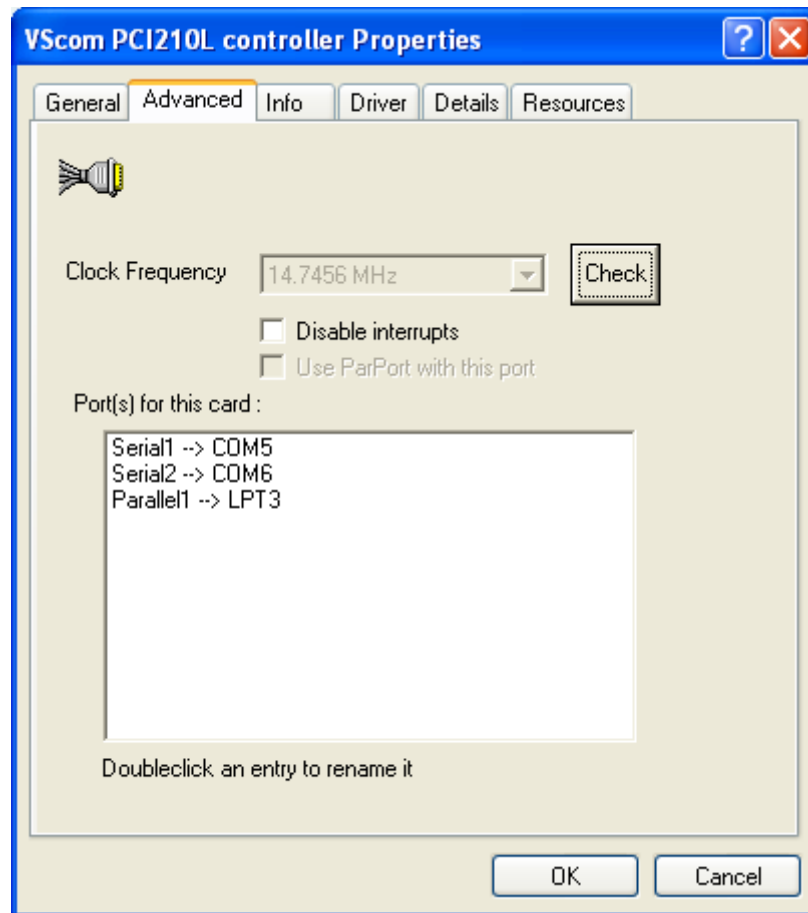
VScom PCI210L controller Properties

?

General Advanced Info Driver Details Resources

Clock Frequency 14.7456 MHz Check

Disable interrupts

Use ParPort with this port

Port(s) for this card :

Serial1 --> COM5
Serial2 --> COM6
Parallel1 --> LPT3

Doubleclick an entry to rename it

OK Cancel